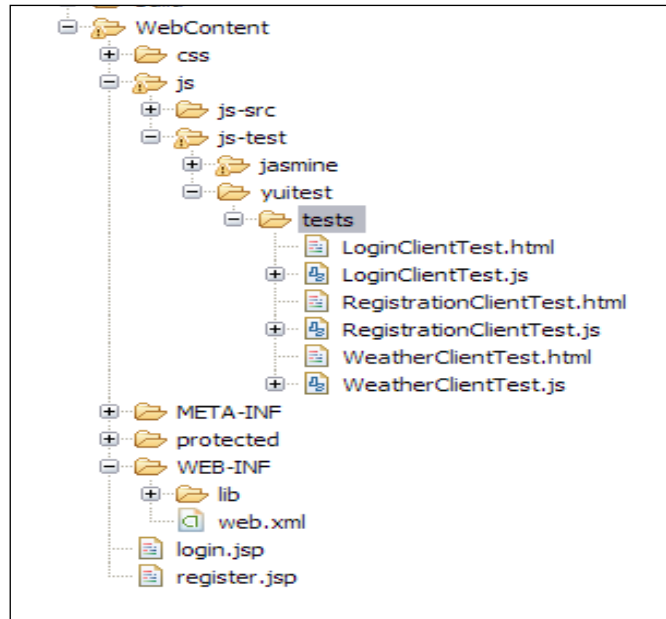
WebContent
css
js
js-src
js-test
jasmine
yuitest
tests
LoginClientTest.html
LoginClientTest.js
RegistrationClientTest.html
RegistrationClientTest.js
WeatherClientTest.html
WeatherClientTest.js
META-INF
protected
WEB-INF
lib
web.xml
login.jsp
register.jsp